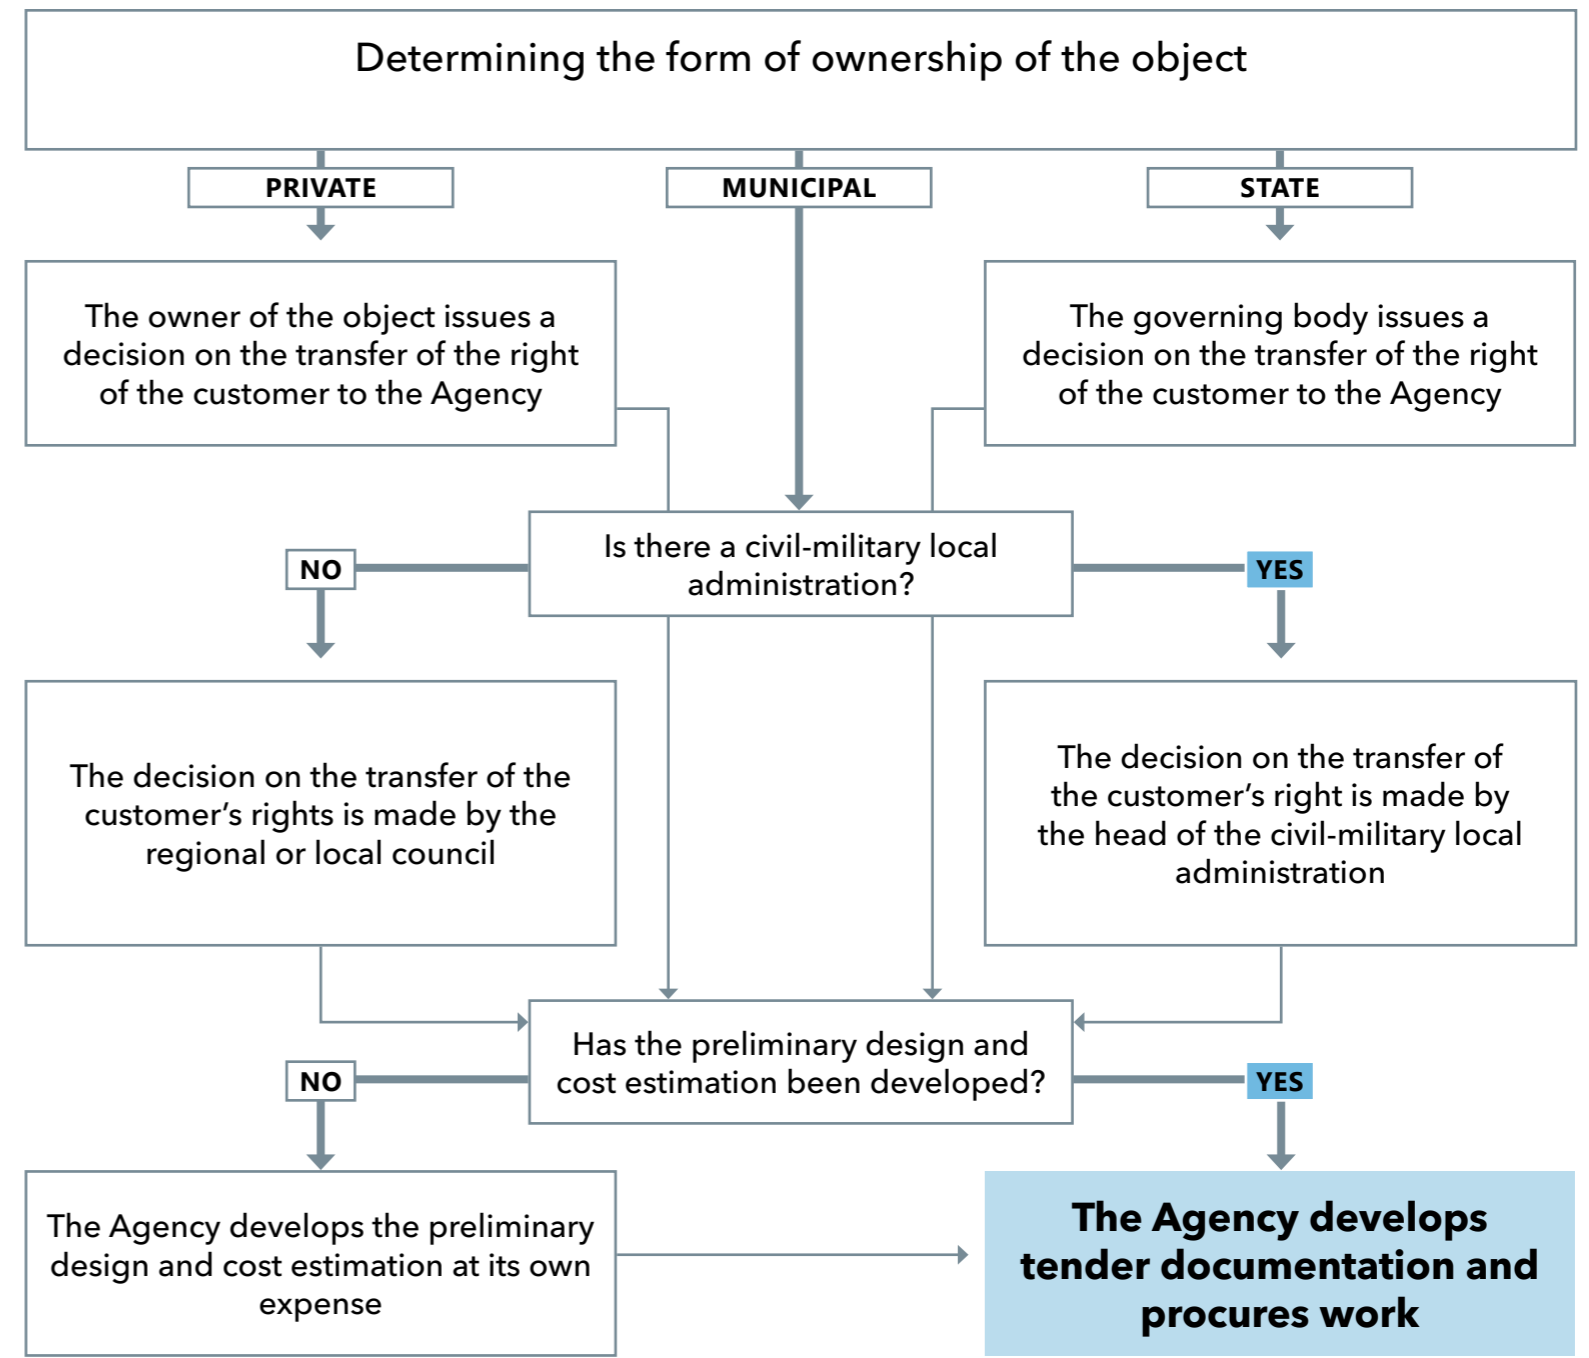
Determining the form of ownership of the object

PRIVATE

MUNICIPAL

STATE

The owner of the object issues a decision on the transfer of the right of the customer to the Agency

The governing body issues a decision on the transfer of the right of the customer to the Agency

NO

Is there a civil-military local administration?

YES

The decision on the transfer of the customer's rights is made by the regional or local council

The decision on the transfer of the customer's right is made by the head of the civil-military local administration

NO

Has the preliminary design and cost estimation been developed?

YES

The Agency develops the preliminary design and cost estimation at its own expense

The Agency develops tender documentation and procures work